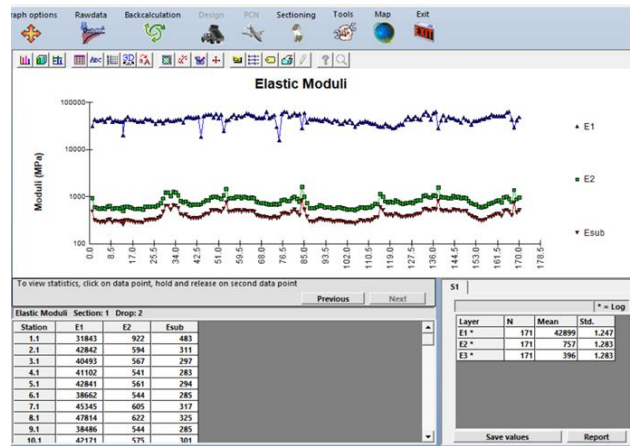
raph options Rawdata Backcalculation Design PCN Sectioning Tools Map Exit

Elastic Moduli

100000
10000
1000
100
Moduli (MPa)

0.0 8.5 17.0 25.5 34.0 42.5 51.0 59.5 68.0 76.5 85.0 93.5 102.0 110.5 119.0 127.5 136.0 144.5 153.0 161.5 170.0 178.5

E1
E2
Esub

To view statistics, click on data point, hold and release on second data point

Previous Next

Elastic Moduli Section: 1 Drop: 2

| Station | E1 | E2 | Esub |
|---|---|---|---|
| 1.1 | 31843 | 922 | 483 |
| 2.1 | 42842 | 594 | 311 |
| 3.1 | 40493 | 567 | 297 |
| 4.1 | 41102 | 541 | 283 |
| 5.1 | 42841 | 561 | 294 |
| 6.1 | 38662 | 544 | 285 |
| 7.1 | 45345 | 605 | 317 |
| 8.1 | 47814 | 622 | 325 |
| 9.1 | 38486 | 544 | 285 |
| 10.1 | 42171 | 575 | 301 |

S1

* = Log

| Layer | N | Mean | Std. |
|---|---|---|---|
| E1 * | 171 | 42899 | 1.247 |
| E2 * | 171 | 757 | 1.283 |
| E3 * | 171 | 396 | 1.283 |

Save values Report